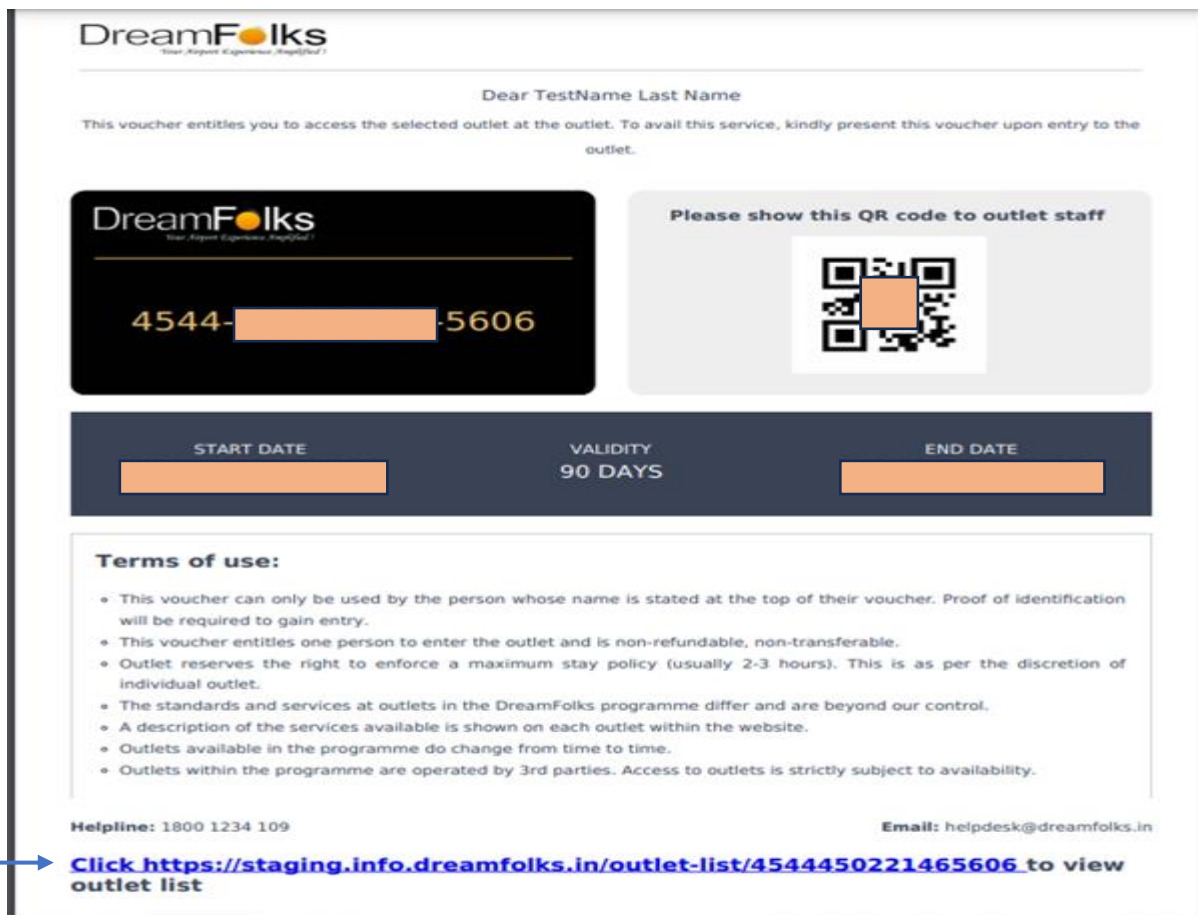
DreamFolks
Your Airport Experience Amplified !

Dear TestName Last Name

This voucher entitles you to access the selected outlet at the outlet. To avail this service, kindly present this voucher upon entry to the outlet.

DreamFolks
Your Airport Experience Amplified !

4544-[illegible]-5606

Please show this QR code to outlet staff

START DATE
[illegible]

VALIDITY
90 DAYS

END DATE
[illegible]

Terms of use:

- This voucher can only be used by the person whose name is stated at the top of their voucher. Proof of identification will be required to gain entry.
- This voucher entitles one person to enter the outlet and is non-refundable, non-transferable.
- Outlet reserves the right to enforce a maximum stay policy (usually 2-3 hours). This is as per the discretion of individual outlet.
- The standards and services at outlets in the DreamFolks programme differ and are beyond our control.
- A description of the services available is shown on each outlet within the website.
- Outlets available in the programme do change from time to time.
- Outlets within the programme are operated by 3rd parties. Access to outlets is strictly subject to availability.

Helpline: 1800 1234 109

Email: helpdesk@dreamfolks.in

Click https://staging.info.dreamfolks.in/outlet-list/4544450221465606 to view outlet list